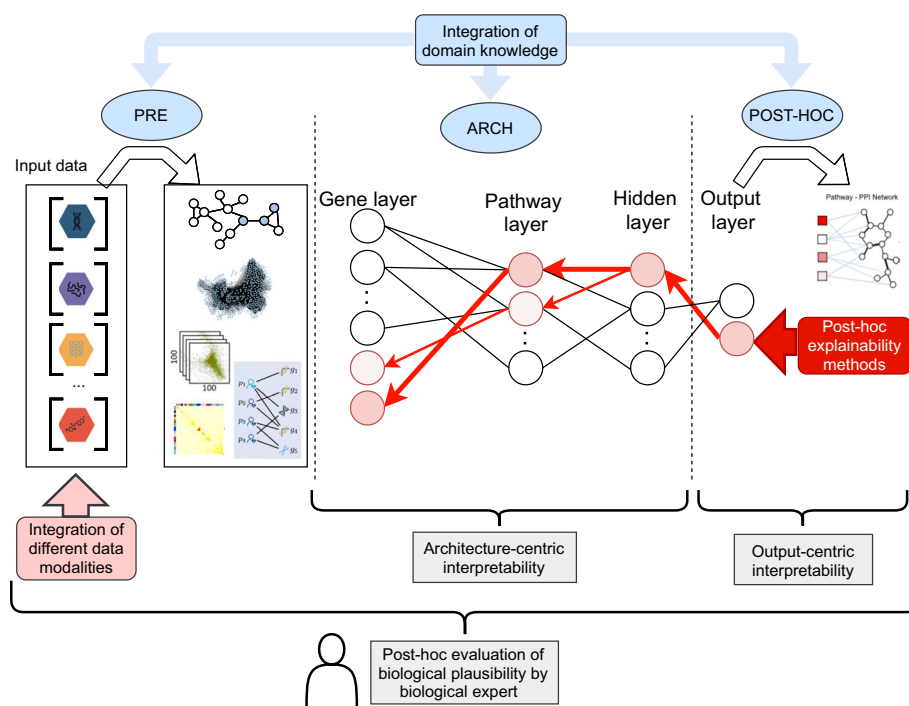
Integration of domain knowledge

PRE

ARCH

POST-HOC

Input data

...

100

100

$p_1$ $p_2$ $p_3$ $p_4$

$g_1$ $g_2$ $g_3$ $g_4$ $g_5$

Gene layer

Pathway layer

Hidden layer

Output layer

Pathway - PPI Network

Post-hoc explainability methods

Integration of different data modalities

Architecture-centric interpretability

Output-centric interpretability

Post-hoc evaluation of biological plausibility by biological expert